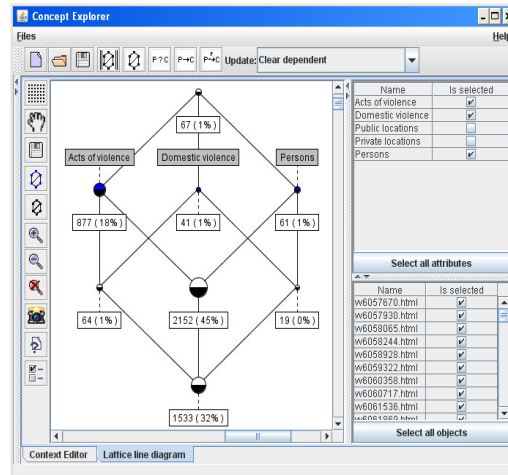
Concept Explorer

Files

Help

P?C  P→C  P→C  Update: Clear dependent

67 ( 1% )

Acts of violence

Domestic violence

Persons

877 ( 18% )

41 ( 1% )

61 ( 1% )

64 ( 1% )

2152 ( 45% )

19 ( 0% )

1533 ( 32% )

| Name | Is selected |
|---|---|
| Acts of violence | ✔ |
| Domestic violence | ✔ |
| Public locations | |
| Private locations | |
| Persons | ✔ |

Select all attributes

| Name | Is selected |
|---|---|
| w6057670.html | ✔ |
| w6057930.html | ✔ |
| w6058065.html | ✔ |
| w6058244.html | ✔ |
| w6058928.html | ✔ |
| w6059322.html | ✔ |
| w6060358.html | ✔ |
| w6060717.html | ✔ |
| w6061536.html | ✔ |
| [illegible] | |

Select all objects

Context Editor    Lattice line diagram